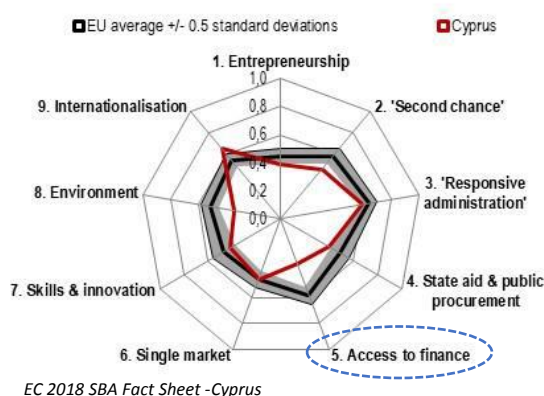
EU average +/- 0.5 standard deviations

Cyprus

1. Entrepreneurship

1,0

0,8

0,6

0,4

0,2

0,0

2. 'Second chance'

3. 'Responsive administration'

4. State aid & public procurement

5. Access to finance

6. Single market

7. Skills & innovation

8. Environment

9. Internationalisation

EC 2018 SBA Fact Sheet -Cyprus